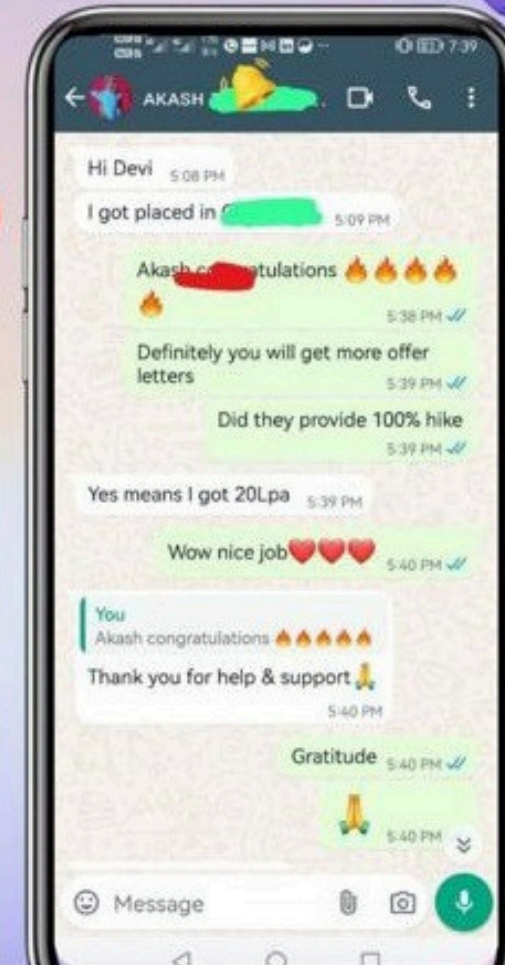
7:39

AKASH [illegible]

Hi Devi 5:08 PM

I got placed in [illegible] 5:09 PM

Aka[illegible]tulations 🔥🔥🔥🔥🔥 5:38 PM

Definitely you will get more offer letters 5:39 PM

Did they provide 100% hike 5:39 PM

Yes means I got 20Lpa 5:39 PM

Wow nice job❤️❤️❤️ 5:40 PM

You
Akash congratulations 🔥🔥🔥🔥🔥
Thank you for help & support🙏 5:40 PM

Gratitude 5:40 PM

🙏 5:40 PM

Message